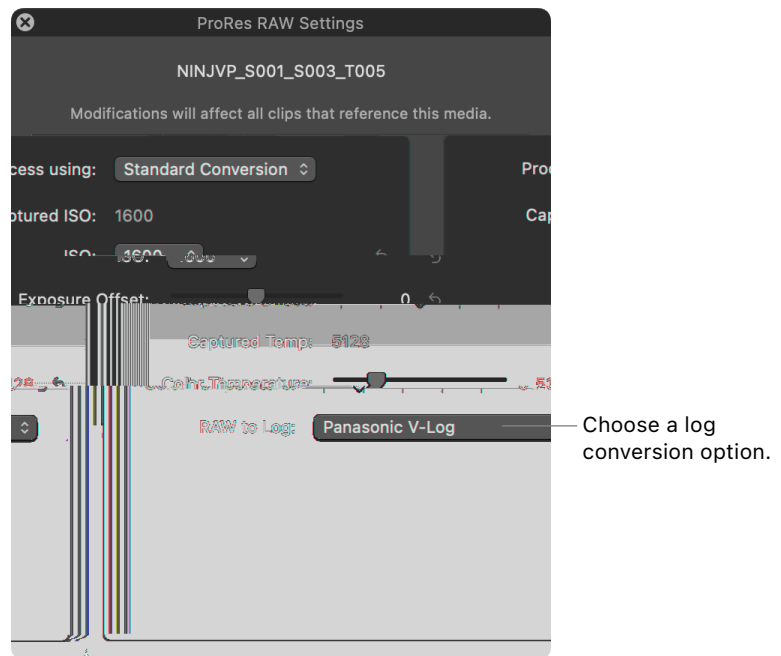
ProRes RAW Settings

NINJVP_S001_S003_T005

Modifications will affect all clips that reference this media.

cess using: Standard Conversion

Pro

ptured ISO: 1600

Cap

ISO: 1600

Exposure Offset: 0

Captured Temp: 5128

Color Temperature:

RAW to Log: Panasonic V-Log

Choose a log conversion option.